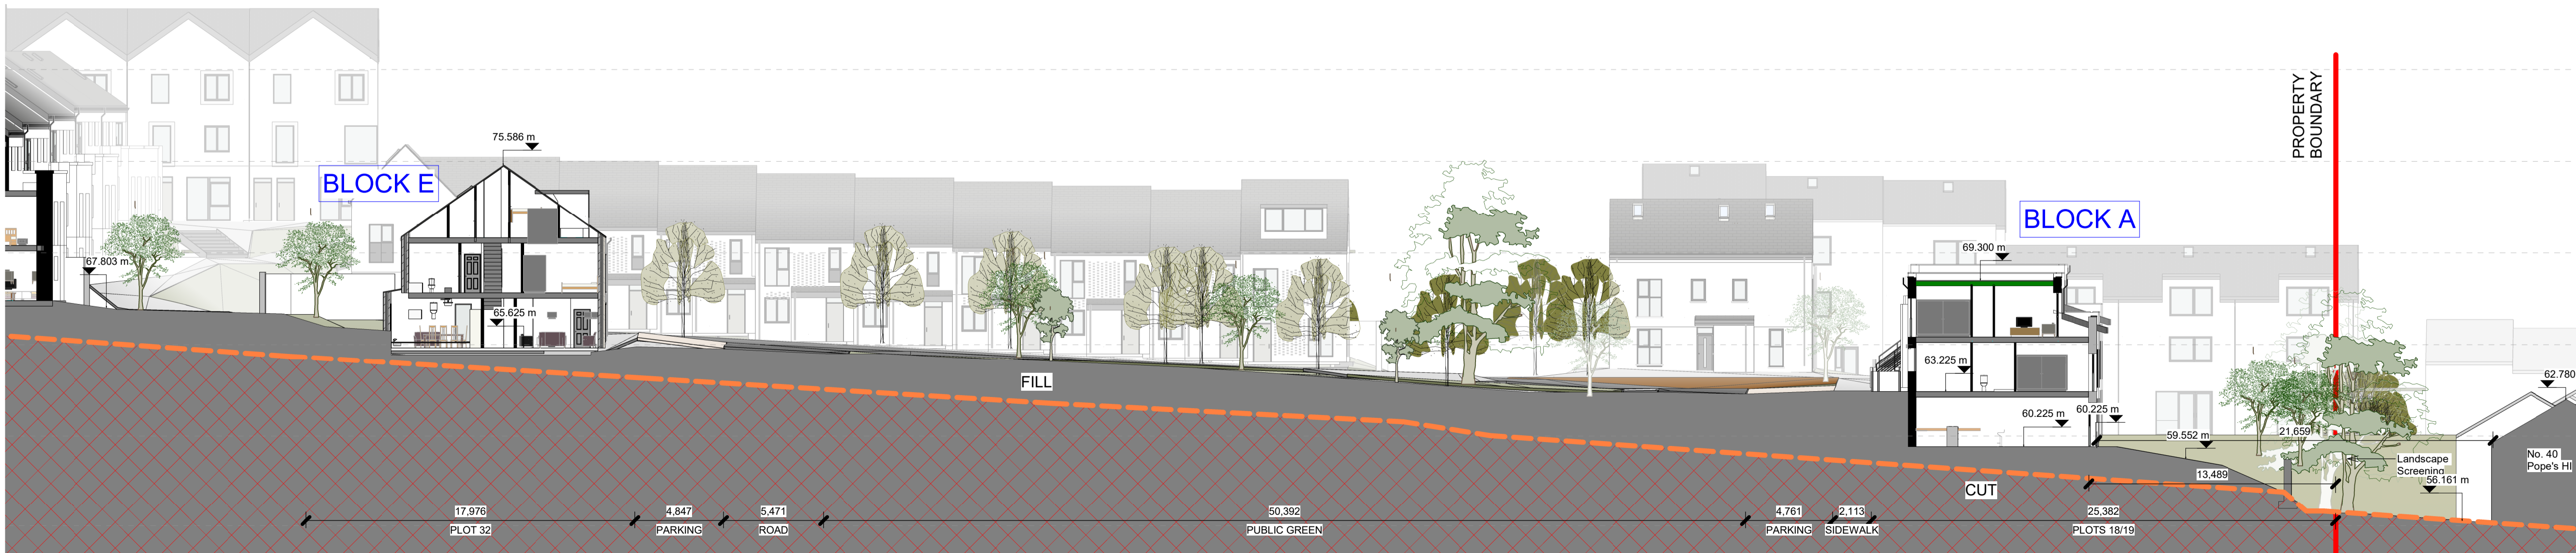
PROPERTY BOUNDARY

BLOCK E

75.586 m

67.803 m

65.625 m

BLOCK A

69.300 m

63.225 m

60.225 m

60.225 m

59.552 m

21.659

62.780

No. 40 Pope's Hi

Landscape Screening

13.489

56.161 m

FILL

CUT

17,976
PLOT 32

4,847
PARKING

5,471
ROAD

50,392
PUBLIC GREEN

4,761
PARKING

2,113
SIDEWALK

25,382
PLOTS 18/19